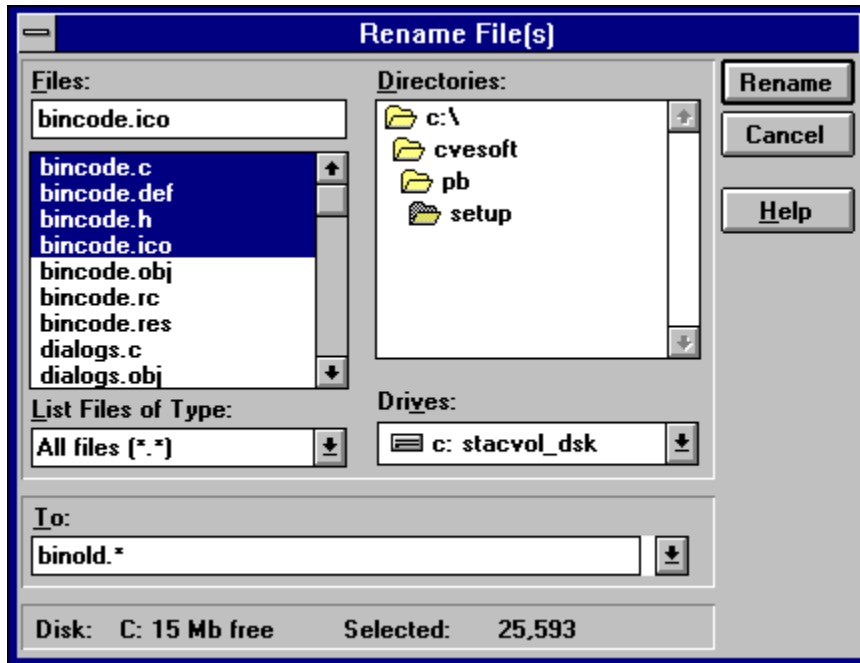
Rename File(s)

Files:
bincode.ico
bincode.c
bincode.def
bincode.h
bincode.ico
bincode.obj
bincode.rc
bincode.res
dialogs.c
dialogs.obj

Directories:
c:\
cvesoft
pb
setup

Rename
Cancel
Help

List Files of Type:
All files (*.*)

Drives:
c: stacvol_dsk

To:
binold.*

Disk: C: 15 Mb free Selected: 25,593